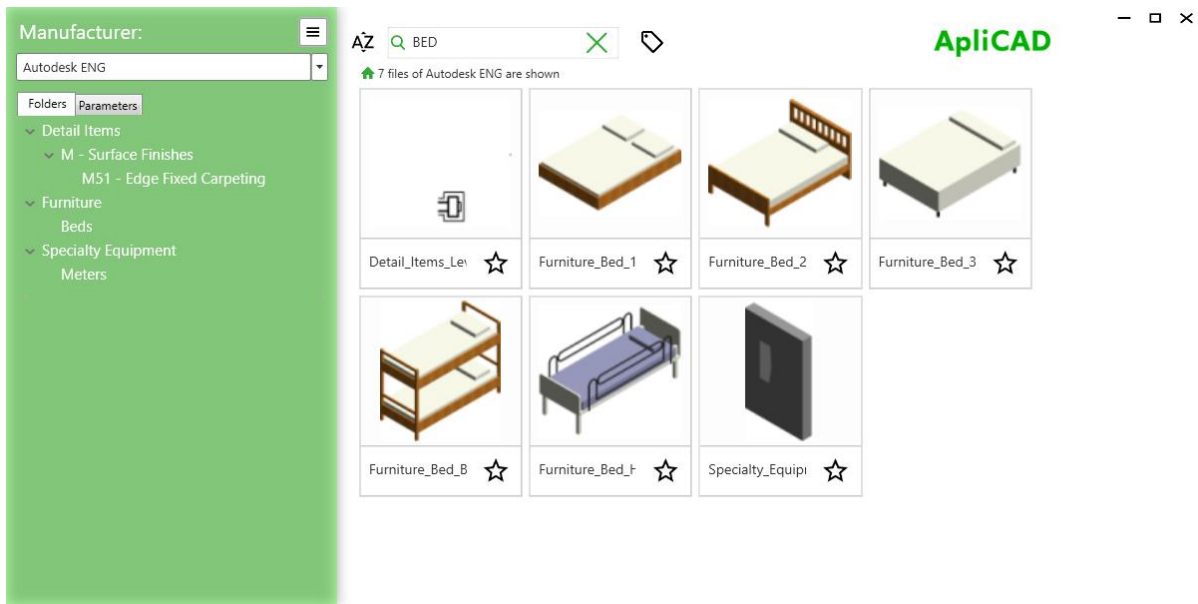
Manufacturer:
Autodesk ENG
Folders Parameters
Detail Items
M - Surface Finishes
M51 - Edge Fixed Carpeting
Furniture
Beds
Specialty Equipment
Meters

AZ BED
ApliCAD
7 files of Autodesk ENG are shown

Detail_Items_Le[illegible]
Furniture_Bed_1
Furniture_Bed_2
Furniture_Bed_3
Furniture_Bed_B
Furniture_Bed_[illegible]
Specialty_Equip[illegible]